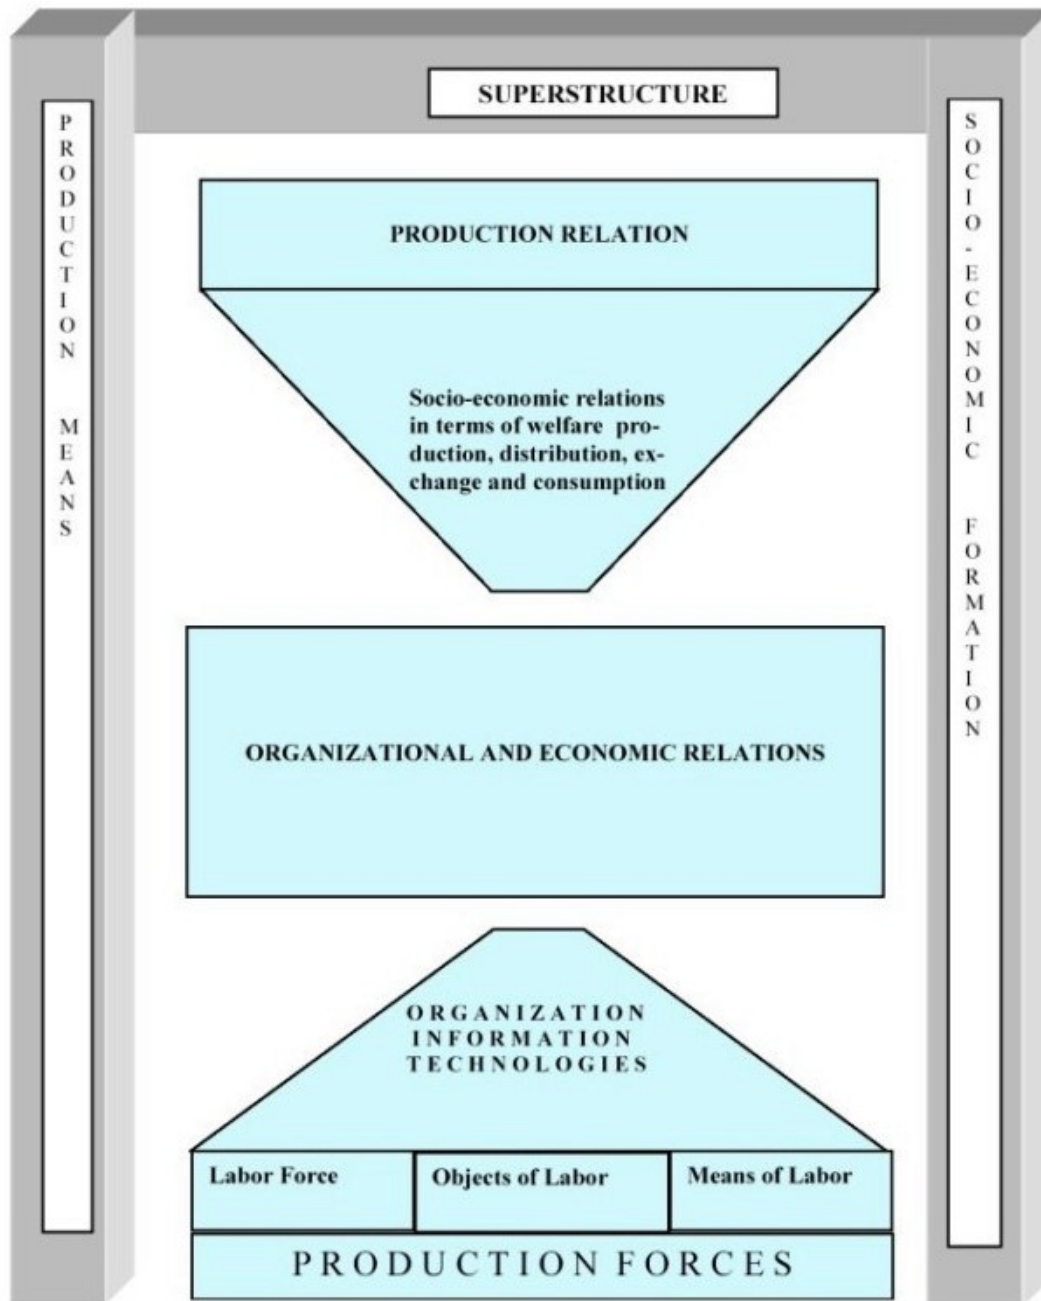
PRODUCTION MEANS

SUPERSTRUCTURE

SOCIO-ECONOMIC FORMATION

PRODUCTION RELATION

Socio-economic relations in terms of welfare production, distribution, exchange and consumption

ORGANIZATIONAL AND ECONOMIC RELATIONS

ORGANIZATION
INFORMATION
TECHNOLOGIES

| Labor Force | Objects of Labor | Means of Labor |
|---|---|---|

PRODUCTION FORCES